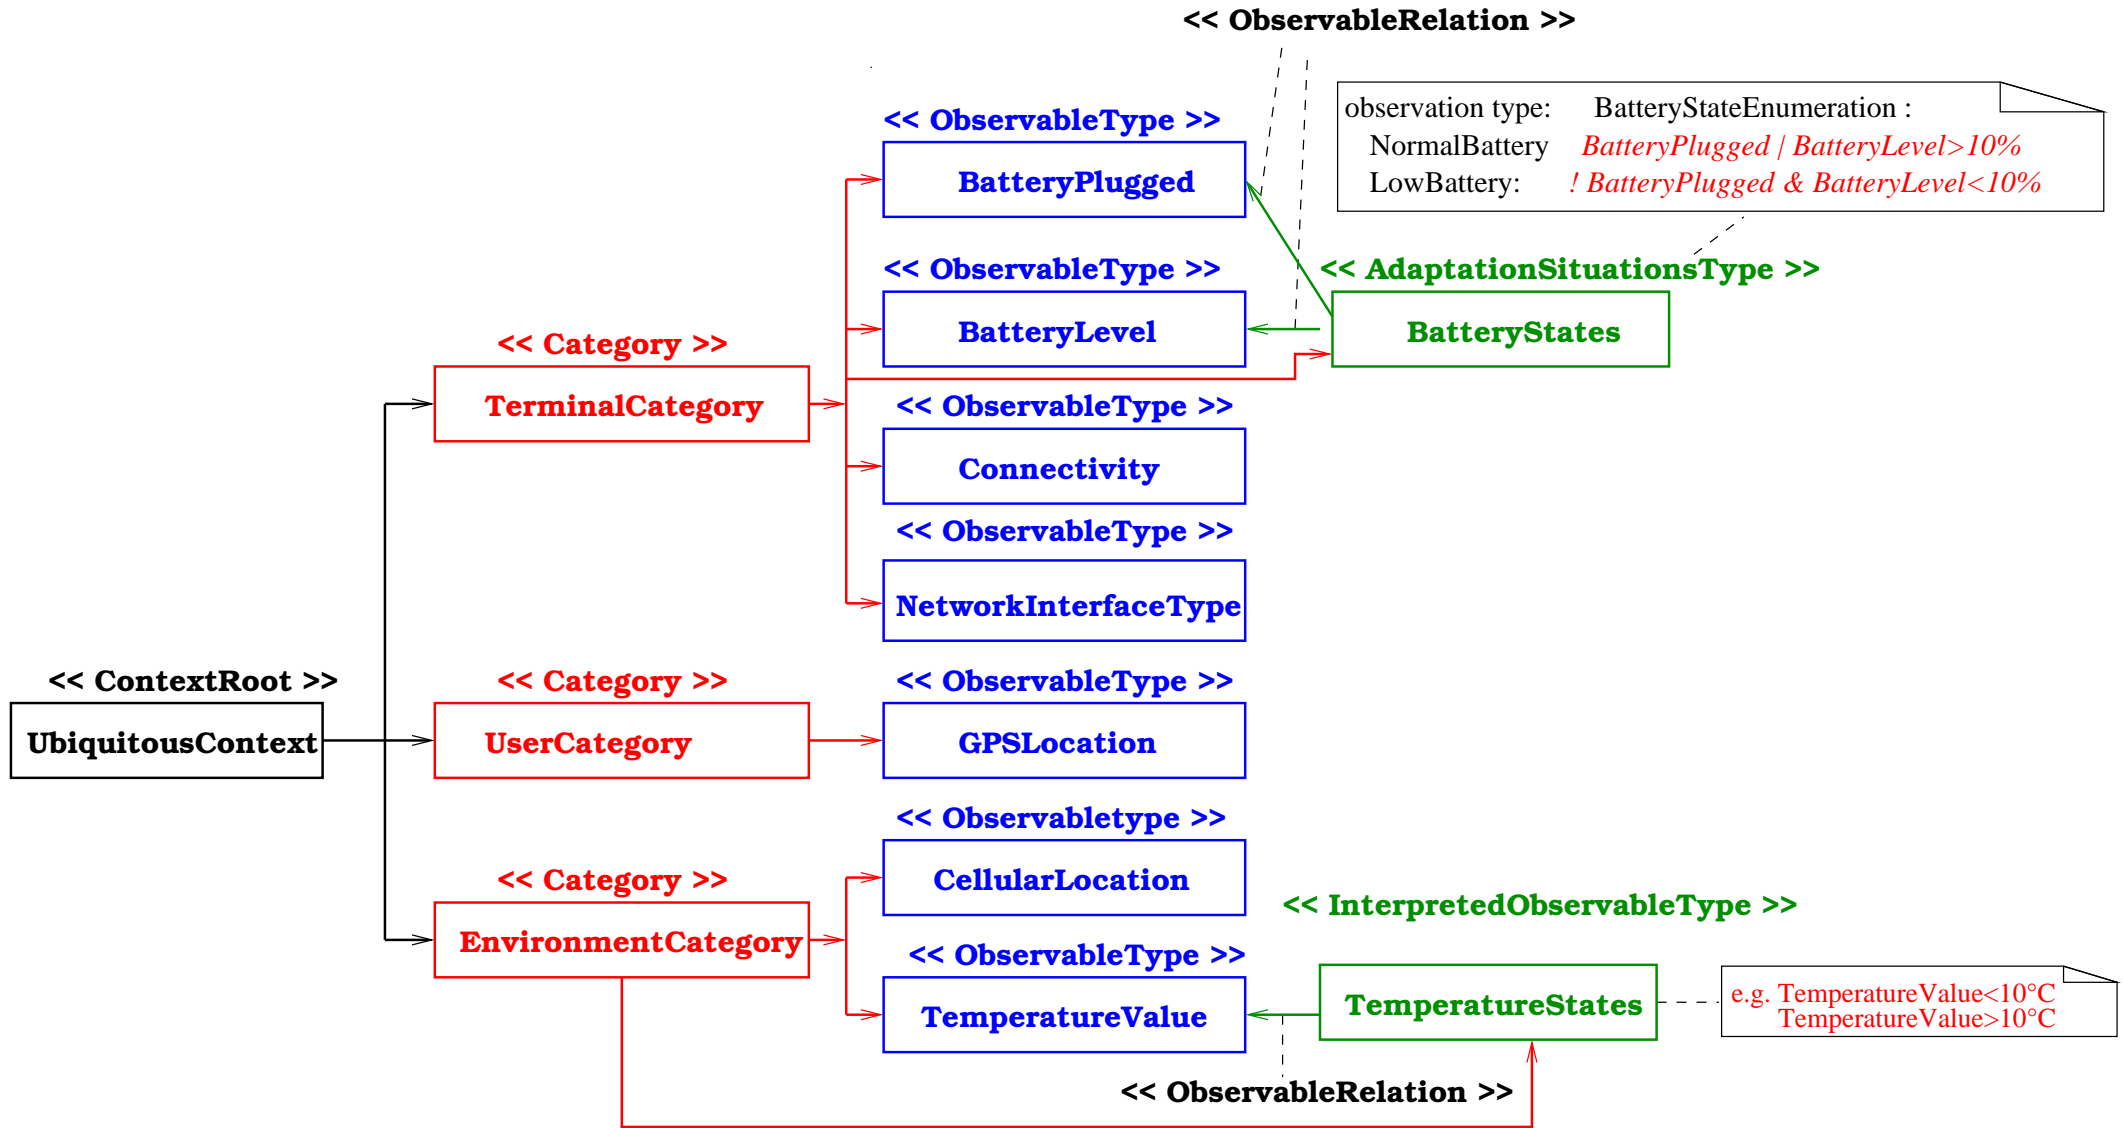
<< ObservableRelation >>

observation type: BatteryStateEnumeration :
NormalBattery BatteryPlugged | BatteryLevel>10%
LowBattery: ! BatteryPlugged & BatteryLevel<10%

<< ObservableType >>
BatteryPlugged

<< ObservableType >>
BatteryLevel

<< AdaptationSituationsType >>
BatteryStates

<< Category >>
TerminalCategory

<< ObservableType >>
Connectivity

<< ObservableType >>
NetworkInterfaceType

<< ContextRoot >>
UbiquitousContext

<< Category >>
UserCategory

<< ObservableType >>
GPSLocation

<< Observabletype >>
CellularLocation

<< Category >>
EnvironmentCategory

<< InterpretedObservableType >>

<< ObservableType >>
TemperatureValue

TemperatureStates

e.g. TemperatureValue<10°C
TemperatureValue>10°C

<< ObservableRelation >>